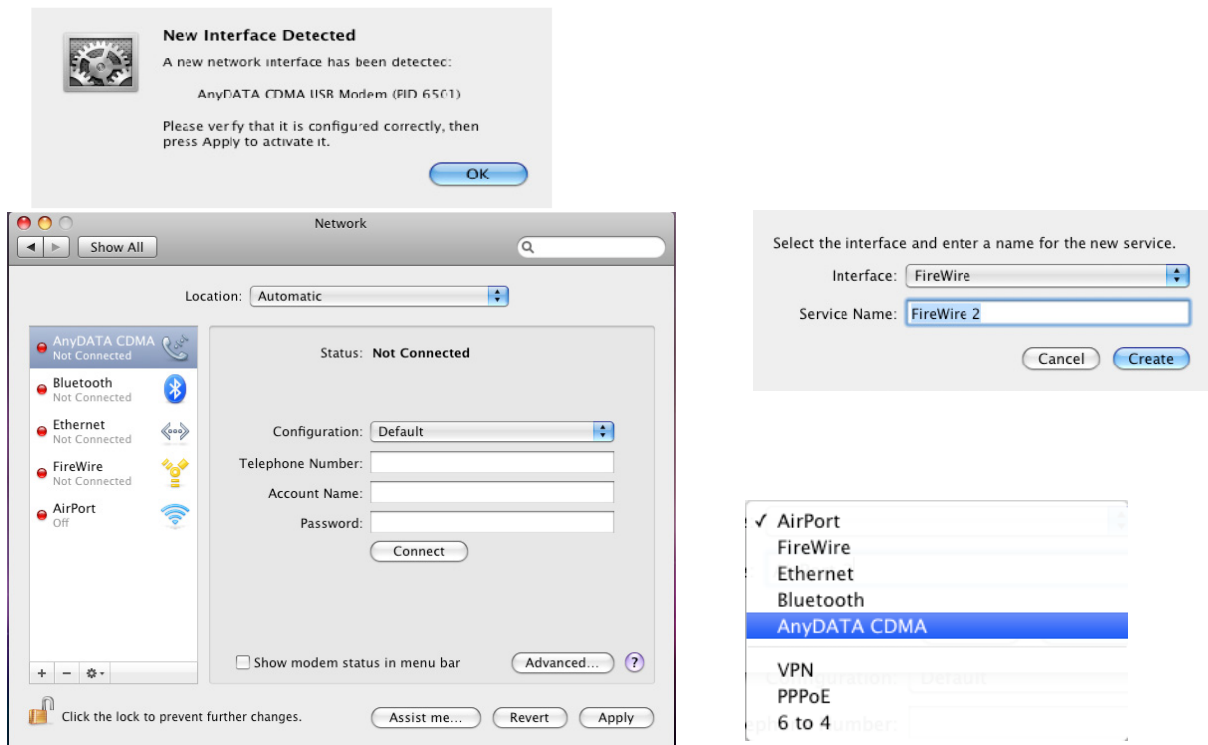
New Interface Detected

A new network interface has been detected:

AnyDATA CDMA USB Modem (PID 6501)

Please verify that it is configured correctly, then press Apply to activate it.

OK

Network

Show All

Location: Automatic

AnyDATA CDMA
Not Connected

Bluetooth
Not Connected

Ethernet
Not Connected

FireWire
Not Connected

AirPort
Off

Status: Not Connected

Configuration: Default

Telephone Number:

Account Name:

Password:

Connect

Show modem status in menu bar

Advanced...

?

+ −

Click the lock to prevent further changes.

Assist me...

Revert

Apply

Select the interface and enter a name for the new service.

Interface: FireWire

Service Name: FireWire 2

Cancel

Create

✓ AirPort
FireWire
Ethernet
Bluetooth
AnyDATA CDMA
VPN
PPPoE
6 to 4

Configuration: Default

Telephone Number: